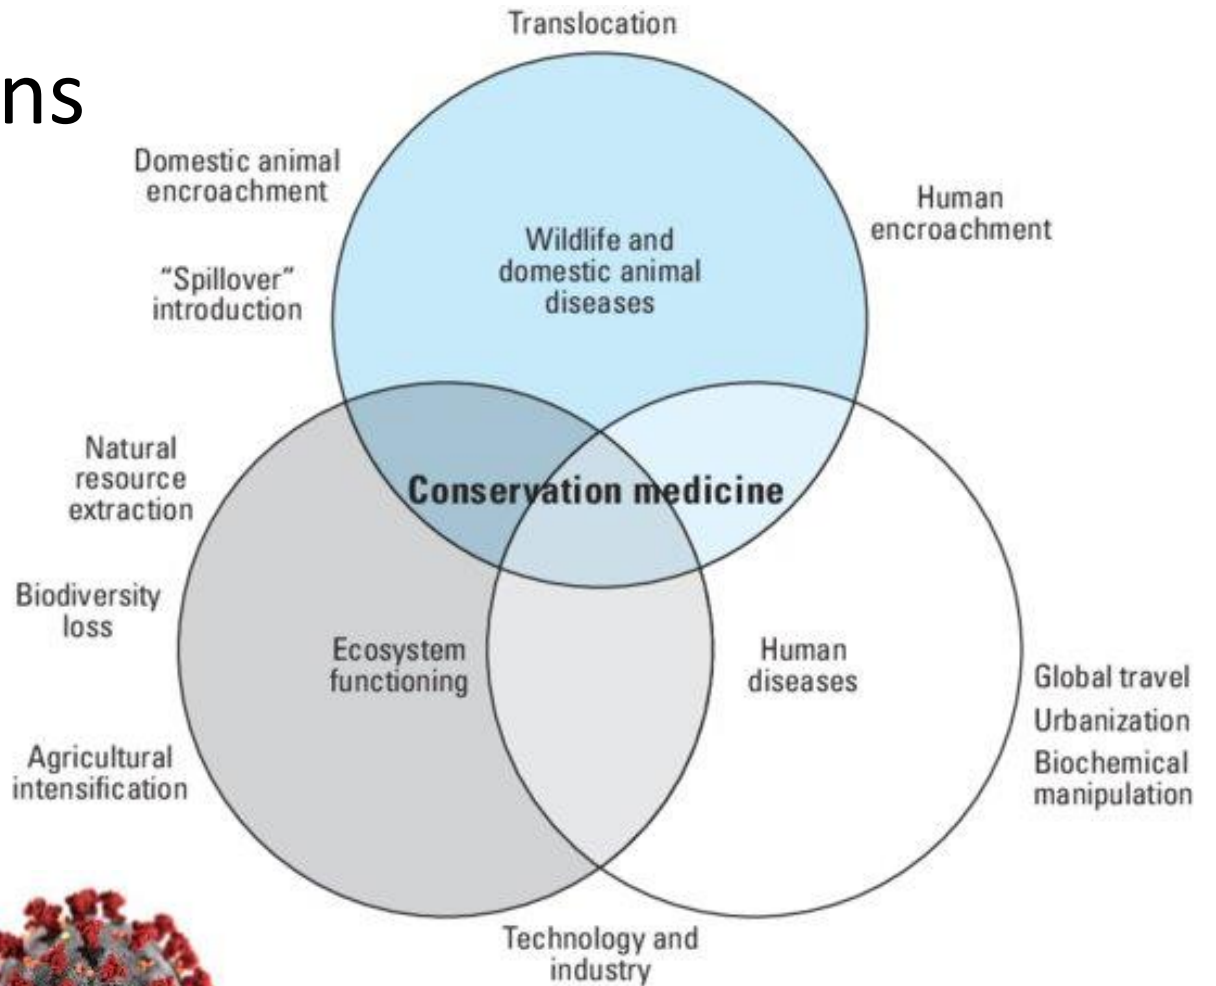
ns

Translocation

Domestic animal encroachment

Human encroachment

"Spillover" introduction

Wildlife and domestic animal diseases

Natural resource extraction

Conservation medicine

Biodiversity loss

Ecosystem functioning

Human diseases

Global travel

Urbanization

Biochemical manipulation

Agricultural intensification

Technology and industry